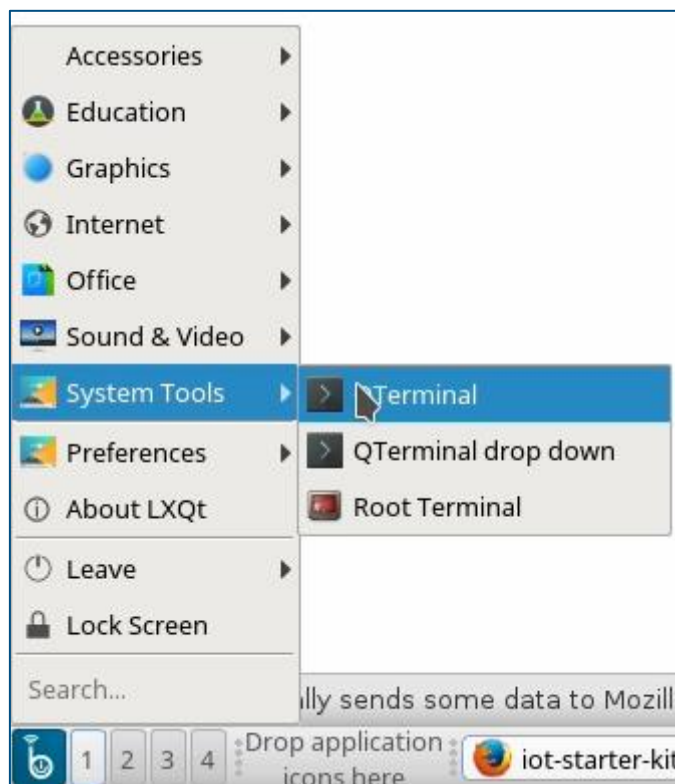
Accessories
Education
Graphics
Internet
Office
Sound & Video
System Tools
Preferences
About LXQt
Leave
Lock Screen
Search...

QTerminal
QTerminal drop down
Root Terminal

lly sends some data to Mozill

1 2 3 4 Drop application icons here
iot-starter-kit